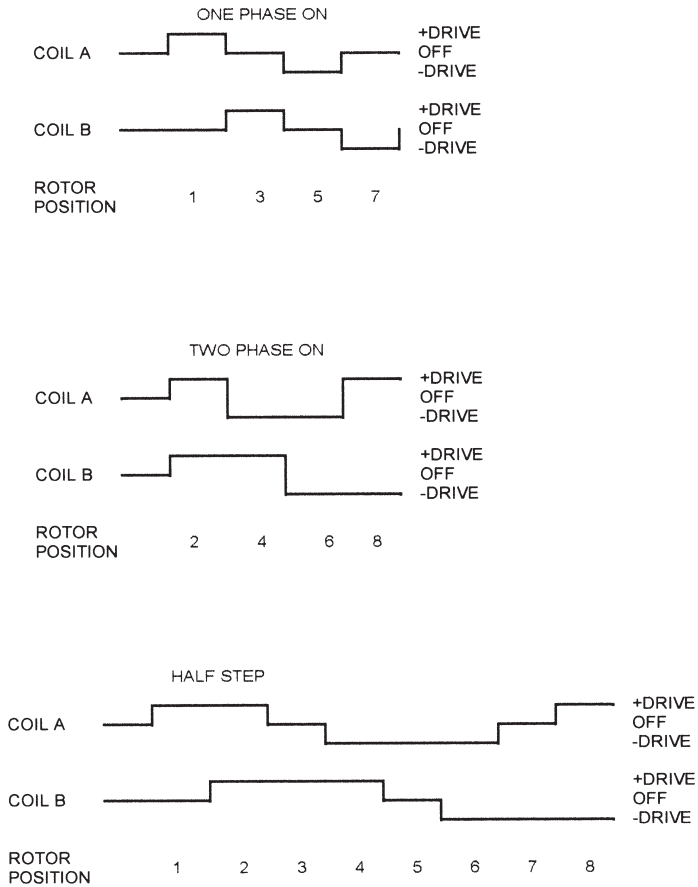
ONE PHASE ON

COIL A

+DRIVE
OFF
-DRIVE

COIL B

+DRIVE
OFF
-DRIVE

ROTOR
POSITION

1 3 5 7

TWO PHASE ON

COIL A

+DRIVE
OFF
-DRIVE

COIL B

+DRIVE
OFF
-DRIVE

ROTOR
POSITION

2 4 6 8

HALF STEP

COIL A

+DRIVE
OFF
-DRIVE

COIL B

+DRIVE
OFF
-DRIVE

ROTOR
POSITION

1 2 3 4 5 6 7 8